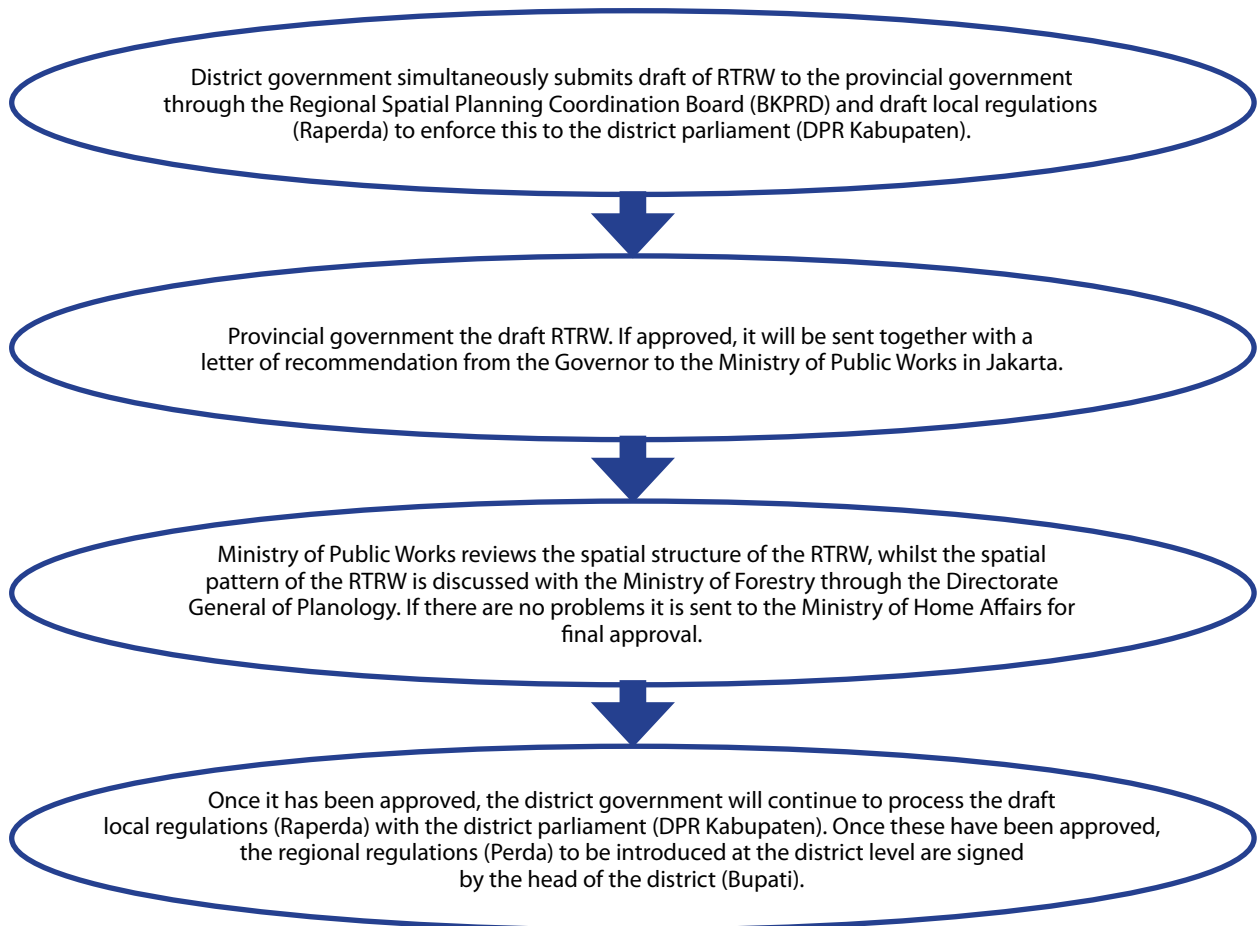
District government simultaneously submits draft of RTRW to the provincial government through the Regional Spatial Planning Coordination Board (BKPRD) and draft local regulations (Raperda) to enforce this to the district parliament (DPR Kabupaten).

Provincial government the draft RTRW. If approved, it will be sent together with a letter of recommendation from the Governor to the Ministry of Public Works in Jakarta.

Ministry of Public Works reviews the spatial structure of the RTRW, whilst the spatial pattern of the RTRW is discussed with the Ministry of Forestry through the Directorate General of Planology. If there are no problems it is sent to the Ministry of Home Affairs for final approval.

Once it has been approved, the district government will continue to process the draft local regulations (Raperda) with the district parliament (DPR Kabupaten). Once these have been approved, the regional regulations (Perda) to be introduced at the district level are signed by the head of the district (Bupati).